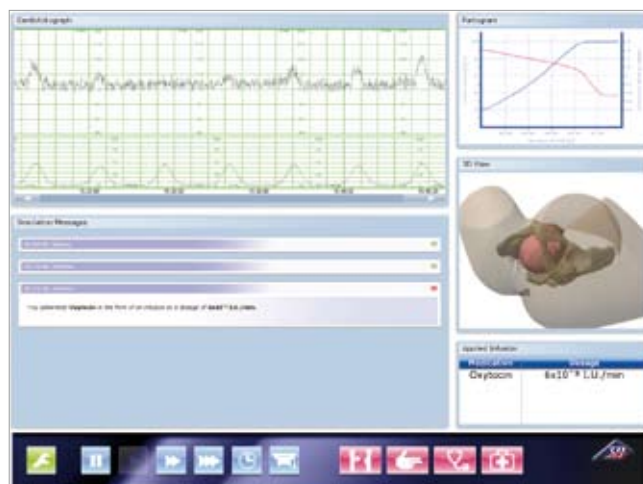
Cardiotocograph

Partogram

3D View

Simulation Messages

You administered Oxytocin in the form of an infusion at a dosage of 6x10^-3 I.U./min.

Applied Infusion

| Medication | Dosage |
|---|---|
| Oxytocin | 6x10^-3 I.U./min |